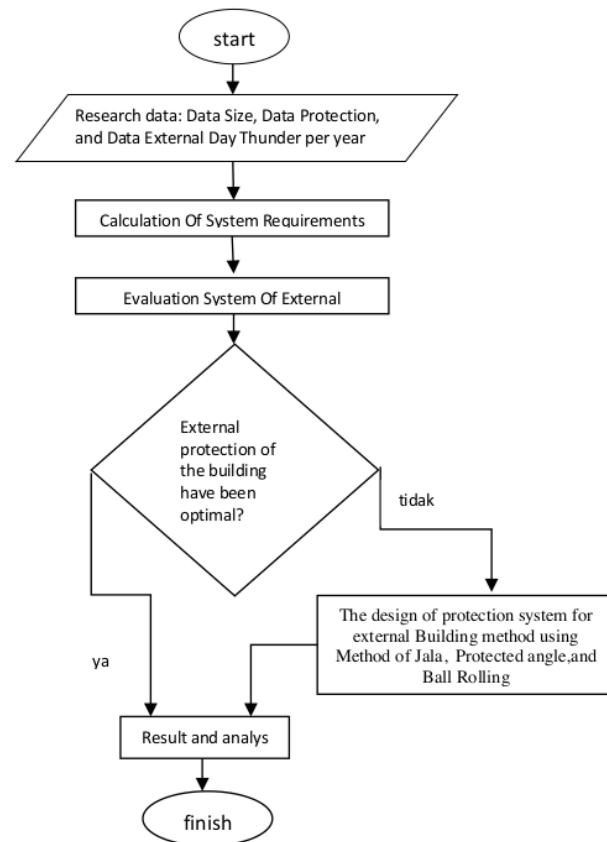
start

Research data: Data Size, Data Protection, and Data External Day Thunder per year

Calculation Of System Requirements

Evaluation System Of External

External protection of the building have been optimal?

tidak

The design of protection system for external Building method using Method of Jala, Protected angle,and Ball Rolling

ya

Result and analys

finish